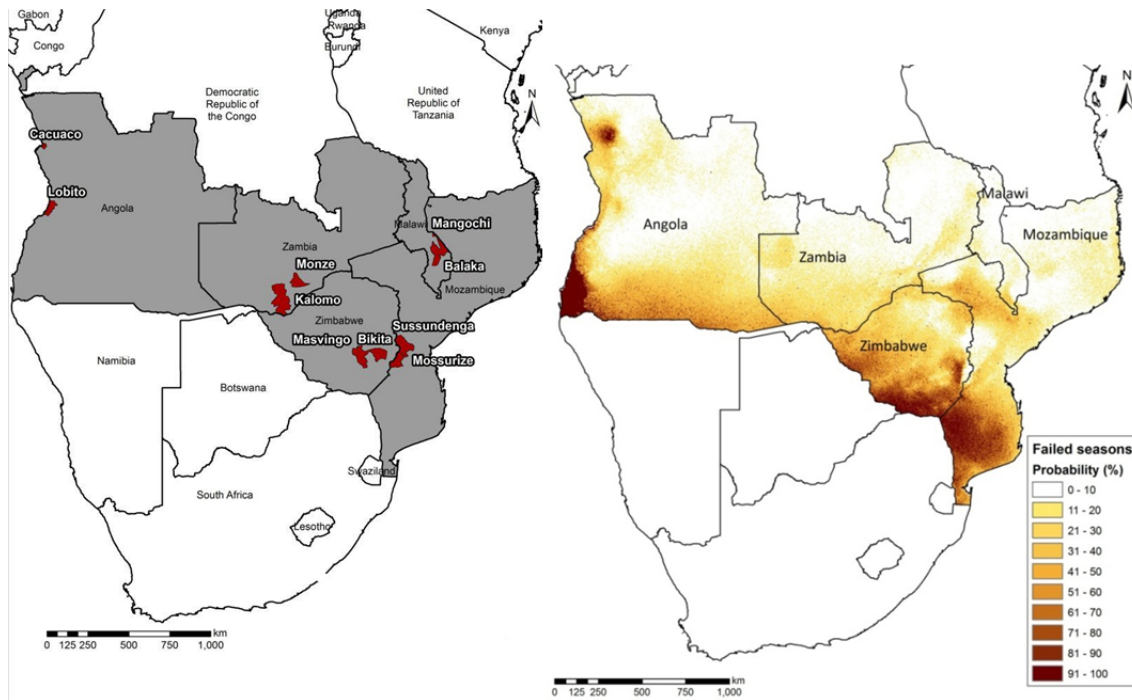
Gabon
Congo
Uganda
Rwanda
Burundi
Kenya
Democratic Republic of the Congo
United Republic of Tanzania
N
Cacuaco
Lobito
Angola
Malawi
Mangochi
Zambia
Monze
Balaka
Kalomo
Mozambique
Zimbabwe
Sussundenga
Masvingo
Bikita
Mossurize
Namibia
Botswana
Swaziland
South Africa
Lesotho
0 125 250 500 750 1,000 km

N
Angola
Malawi
Zambia
Mozambique
Zimbabwe
Failed seasons
Probability (%)
0 - 10
11 - 20
21 - 30
31 - 40
41 - 50
51 - 60
61 - 70
71 - 80
81 - 90
91 - 100
0 125 250 500 750 1,000 km